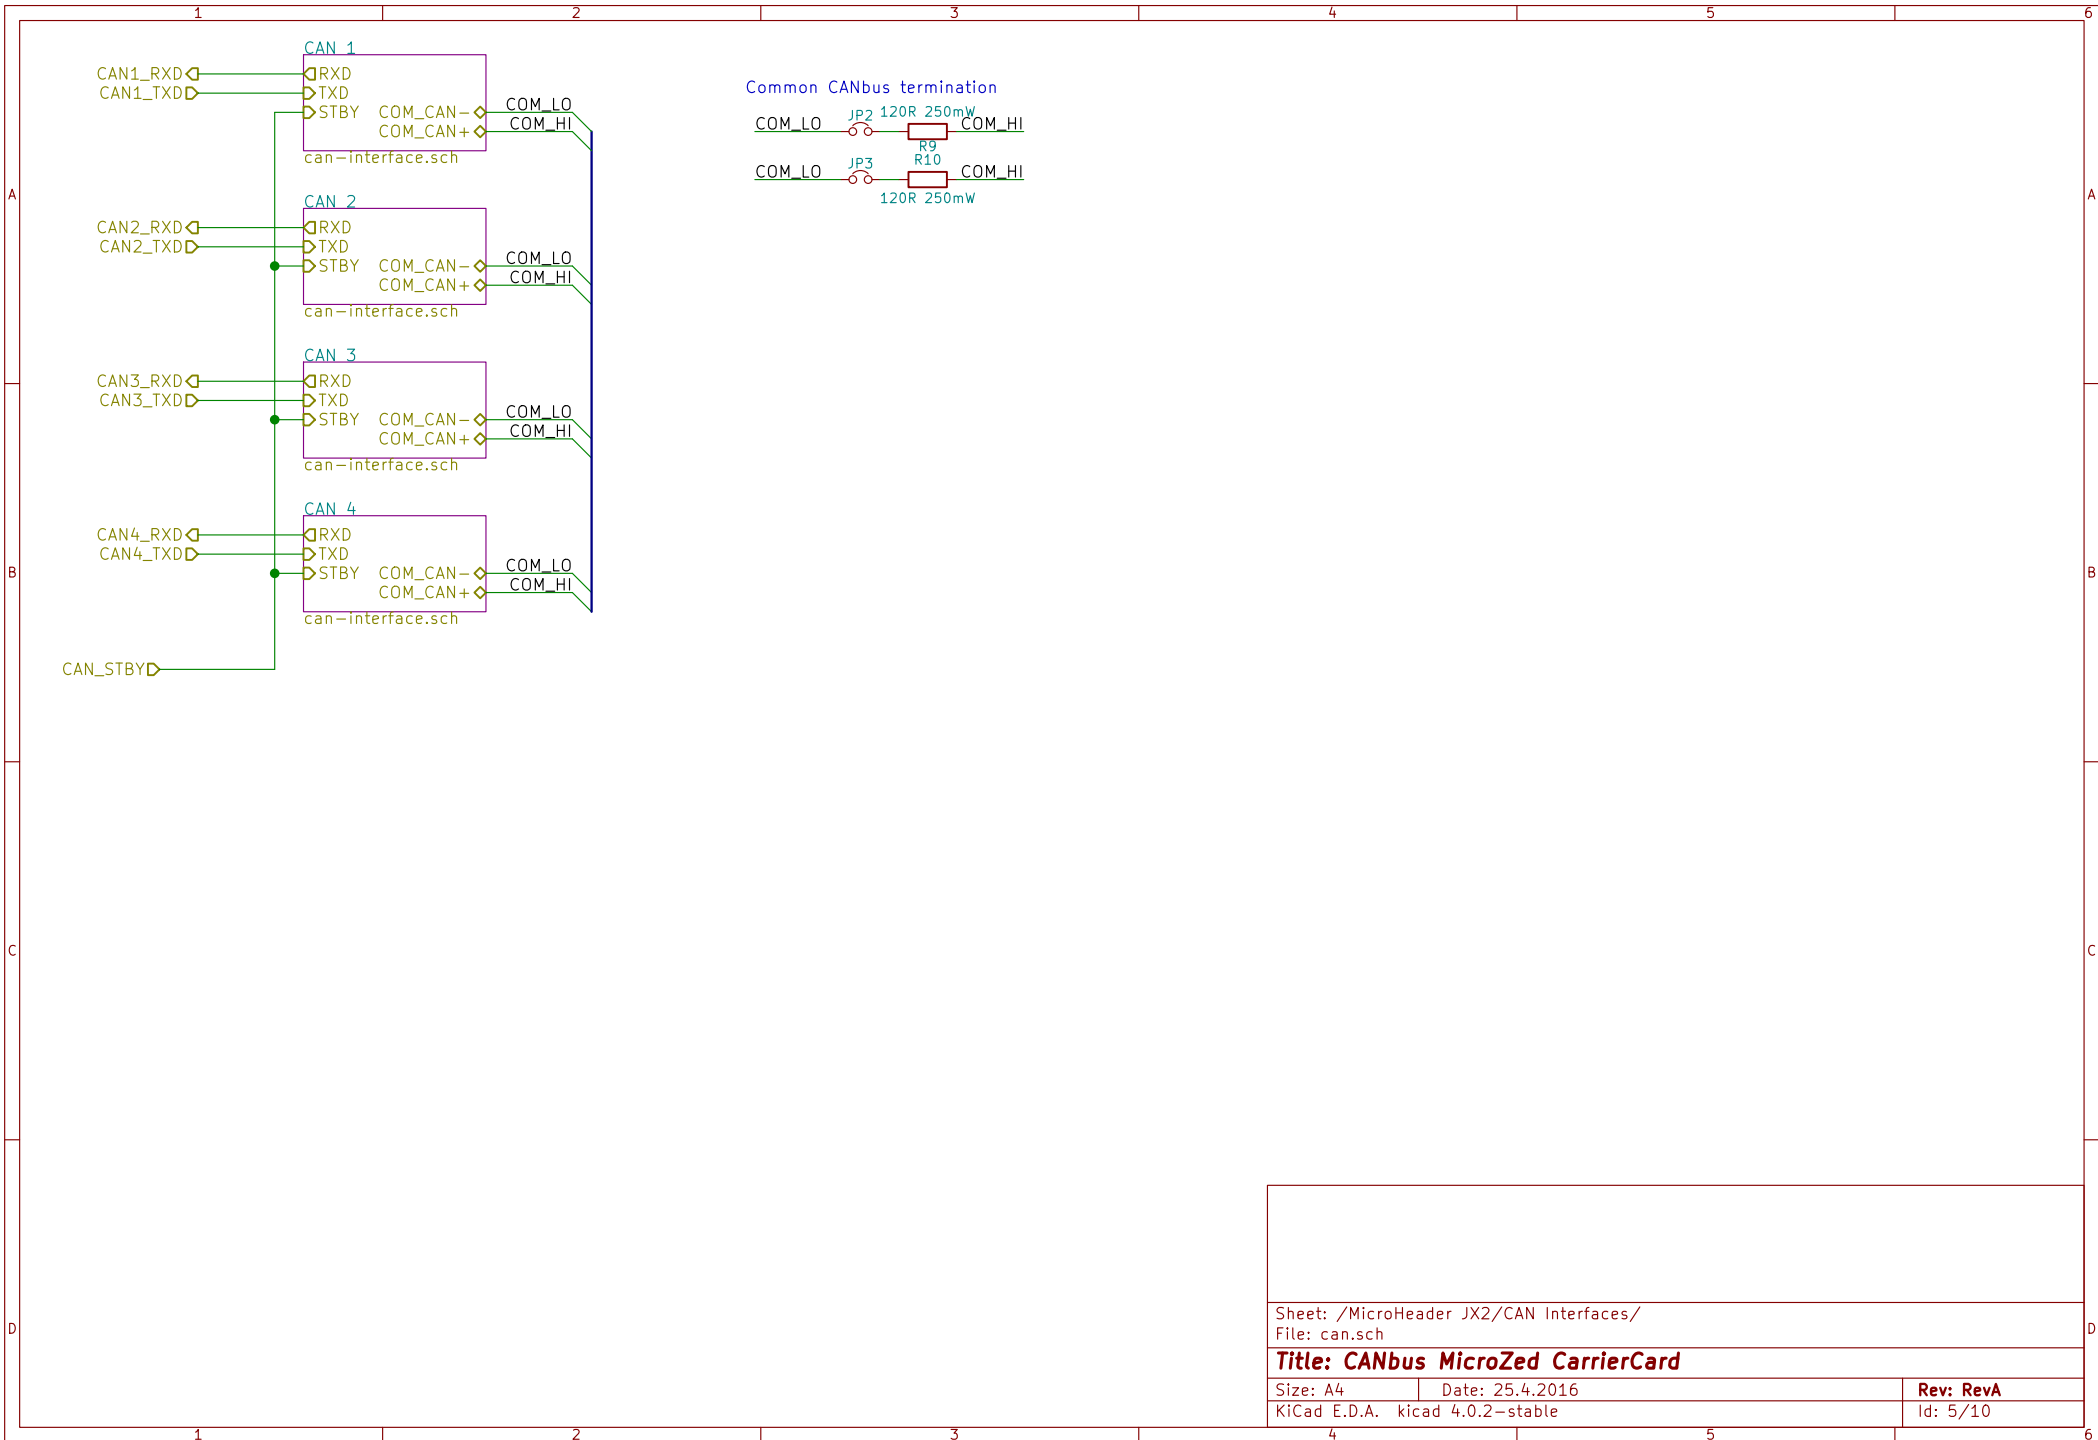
1 2 3 4 5 6

A

CAN 1
CAN1_RXD RXD
CAN1_TXD TXD
STBY COM_CAN− COM_LO
COM_CAN+ COM_HI
can−interface.sch

Common CANbus termination
COM_LO JP2 120R 250mW COM_HI
R9
COM_LO JP3 R10 COM_HI
120R 250mW

CAN 2
CAN2_RXD RXD
CAN2_TXD TXD
STBY COM_CAN− COM_LO
COM_CAN+ COM_HI
can−interface.sch

CAN 3
CAN3_RXD RXD
CAN3_TXD TXD
STBY COM_CAN− COM_LO
COM_CAN+ COM_HI
can−interface.sch

B

CAN 4
CAN4_RXD RXD
CAN4_TXD TXD
STBY COM_CAN− COM_LO
COM_CAN+ COM_HI
can−interface.sch

CAN_STBY

C

D

Sheet: /MicroHeader JX2/CAN Interfaces/
File: can.sch
Title: CANbus MicroZed CarrierCard

| Size: A4 | Date: 25.4.2016 | Rev: RevA |
|---|---|---|
| KiCad E.D.A. kicad 4.0.2−stable | | Id: 5/10 |

1 2 3 4 5 6